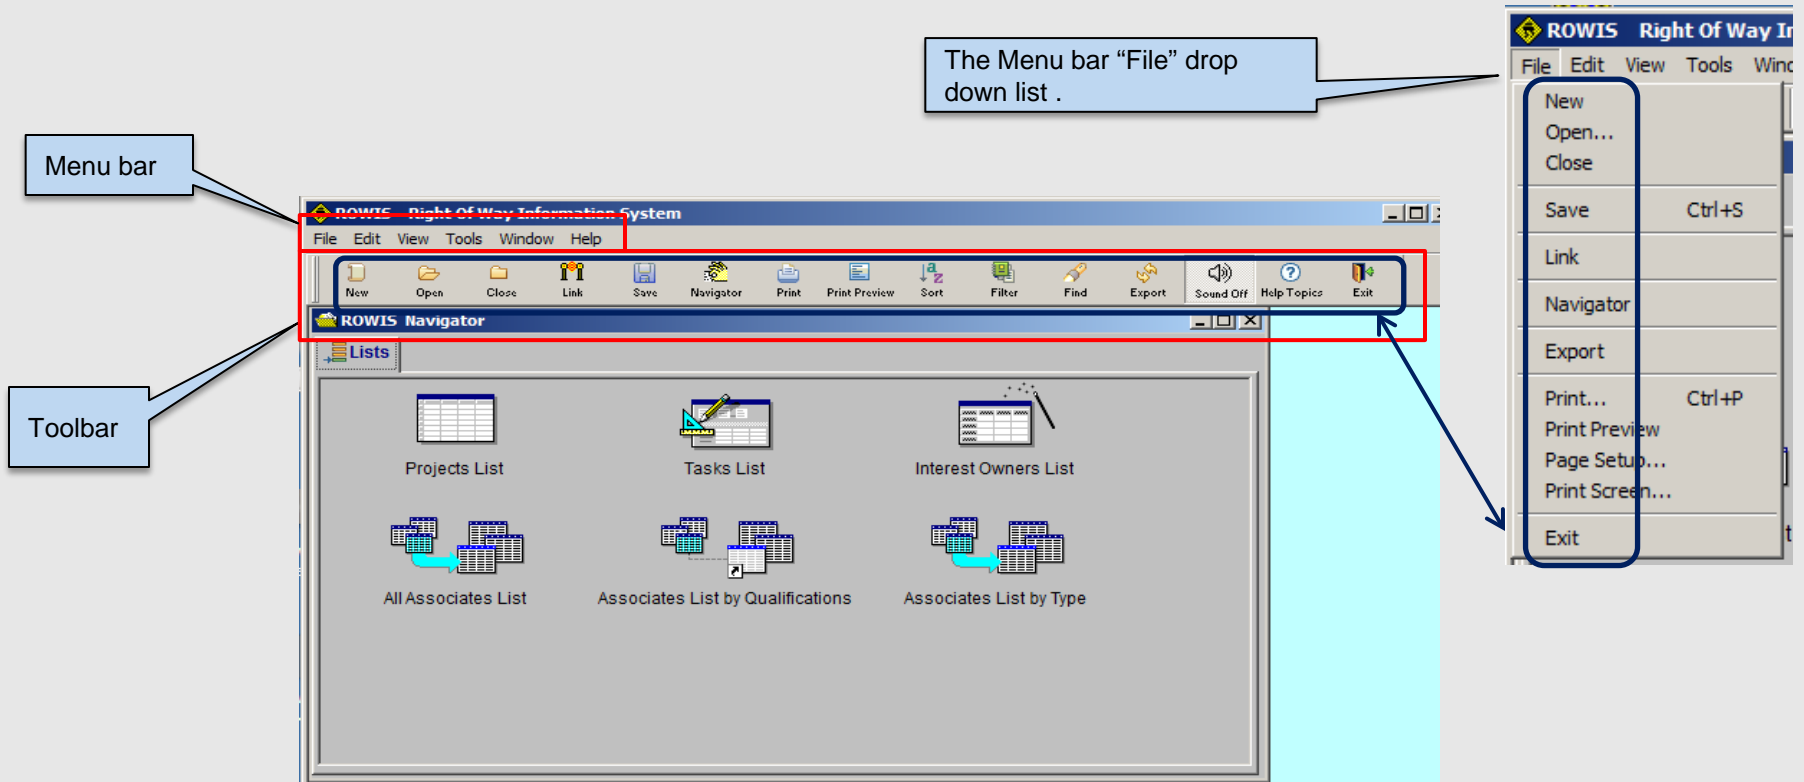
The Menu bar “File” drop down list .

Menu bar

Toolbar

ROWIS Right Of Way Information System

File Edit View Tools Window Help

New Open Close Link Save Navigator Print Print Preview Sort Filter Find Export Sound Off Help Topics Exit

ROWIS Navigator

Lists

Projects List

Tasks List

Interest Owners List

All Associates List

Associates List by Qualifications

Associates List by Type

ROWIS Right Of Way In

File Edit View Tools Winc

New
Open...
Close
Save Ctrl+S
Link
Navigator
Export
Print... Ctrl+P
Print Preview
Page Setup...
Print Screen...
Exit